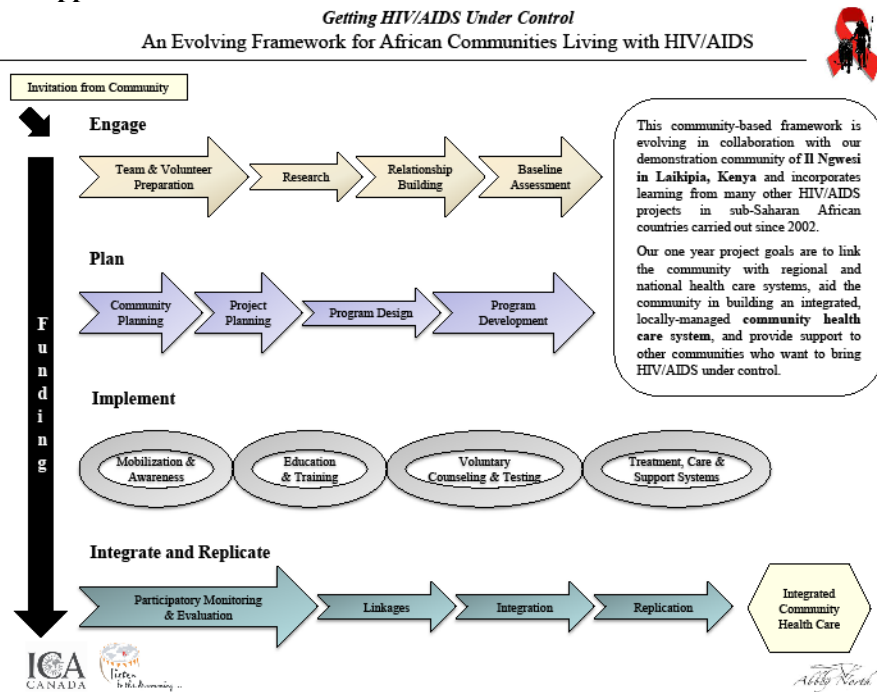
Getting HIV/AIDS Under Control
An Evolving Framework for African Communities Living with HIV/AIDS

Invitation from Community

Engage

Team & Volunteer Preparation

Research

Relationship Building

Baseline Assessment

This community-based framework is evolving in collaboration with our demonstration community of Il Ngwesi in Laikipia, Kenya and incorporates learning from many other HIV/AIDS projects in sub-Saharan African countries carried out since 2002.

Our one year project goals are to link the community with regional and national health care systems, aid the community in building an integrated, locally-managed community health care system, and provide support to other communities who want to bring HIV/AIDS under control.

Plan

Community Planning

Project Planning

Program Design

Program Development

Funding

Implement

Mobilization & Awareness

Education & Training

Voluntary Counseling & Testing

Treatment, Care & Support Systems

Integrate and Replicate

Participatory Monitoring & Evaluation

Linkages

Integration

Replication

Integrated Community Health Care

ICA CANADA

Listen to the drumming ...

Abby North